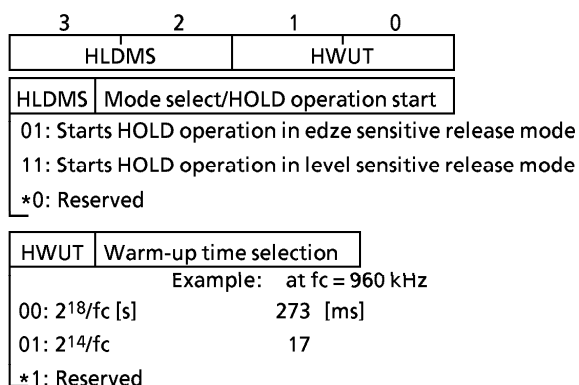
| 3 | 2 | 1 | 0 |
|---|---|---|---|
| HLDMS | | HWUT | |

HLDMS | Mode select/HOLD operation start

01: Starts HOLD operation in edze sensitive release mode

11: Starts HOLD operation in level sensitive release mode

*0: Reserved

HWUT | Warm-up time selection

Example: at fc = 960 kHz

00: $2^{18}$/fc [s] 273 [ms]

01: $2^{14}$/fc 17

*1: Reserved